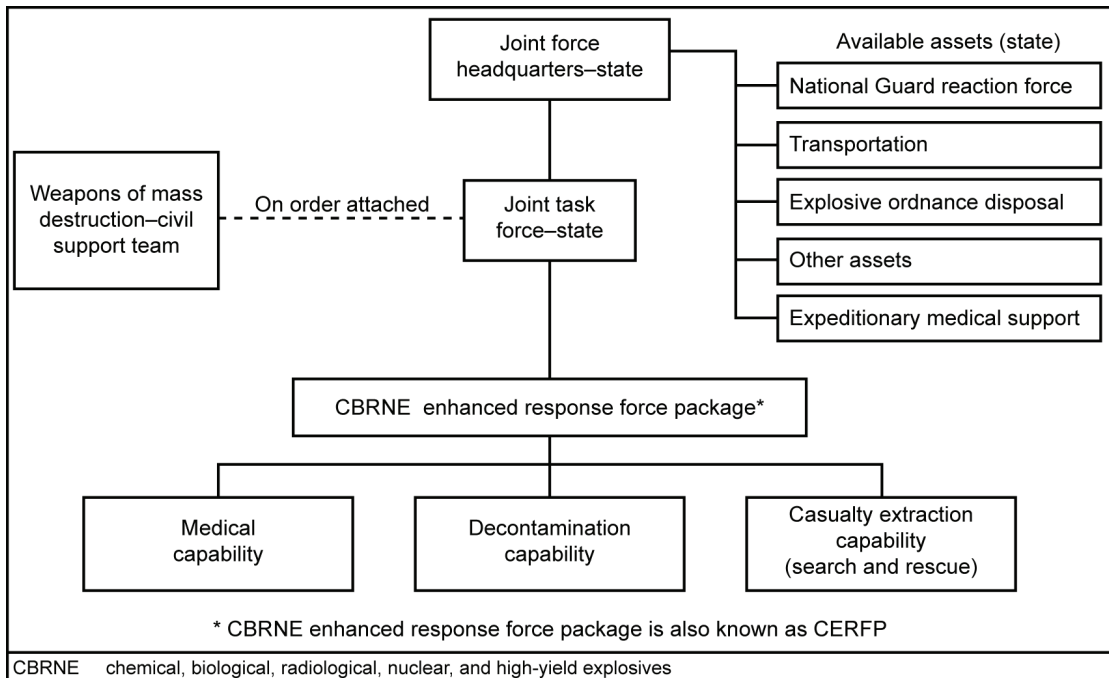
Joint force headquarters–state

Available assets (state)

National Guard reaction force

Transportation

Explosive ordnance disposal

Other assets

Expeditionary medical support

Weapons of mass destruction–civil support team

On order attached

Joint task force–state

CBRNE enhanced response force package*

Medical capability

Decontamination capability

Casualty extraction capability (search and rescue)

* CBRNE enhanced response force package is also known as CERFP

CBRNE chemical, biological, radiological, nuclear, and high-yield explosives